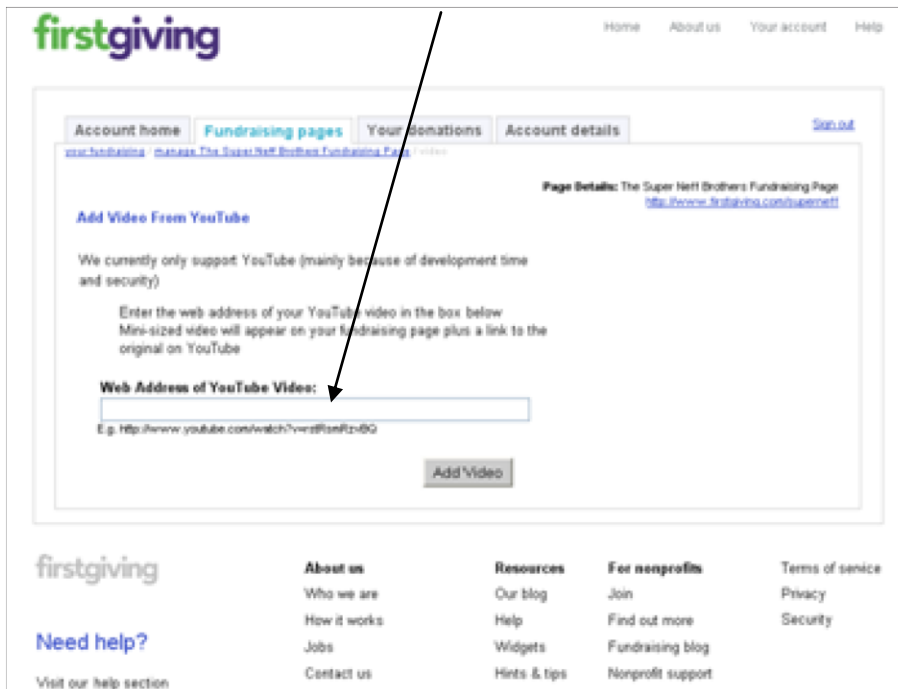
firstgiving

Home About us Your account Help

Account home Fundraising pages Your donations Account details

Sign out

your fundraising / manage The Super Neff Brothers Fundraising Page / video

Page Details: The Super Neff Brothers Fundraising Page
http://www.firstgiving.com/superneff

Add Video From YouTube

We currently only support YouTube (mainly because of development time and security)

Enter the web address of your YouTube video in the box below
Mini-sized video will appear on your fundraising page plus a link to the original on YouTube

Web Address of YouTube Video:

E.g. http://www.youtube.com/watch?v=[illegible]

Add Video

firstgiving

Need help?

Visit our help section

About us
Who we are
How it works
Jobs
Contact us

Resources
Our blog
Help
Widgets
Hints & tips

For nonprofits
Join
Find out more
Fundraising blog
Nonprofit support

Terms of service
Privacy
Security